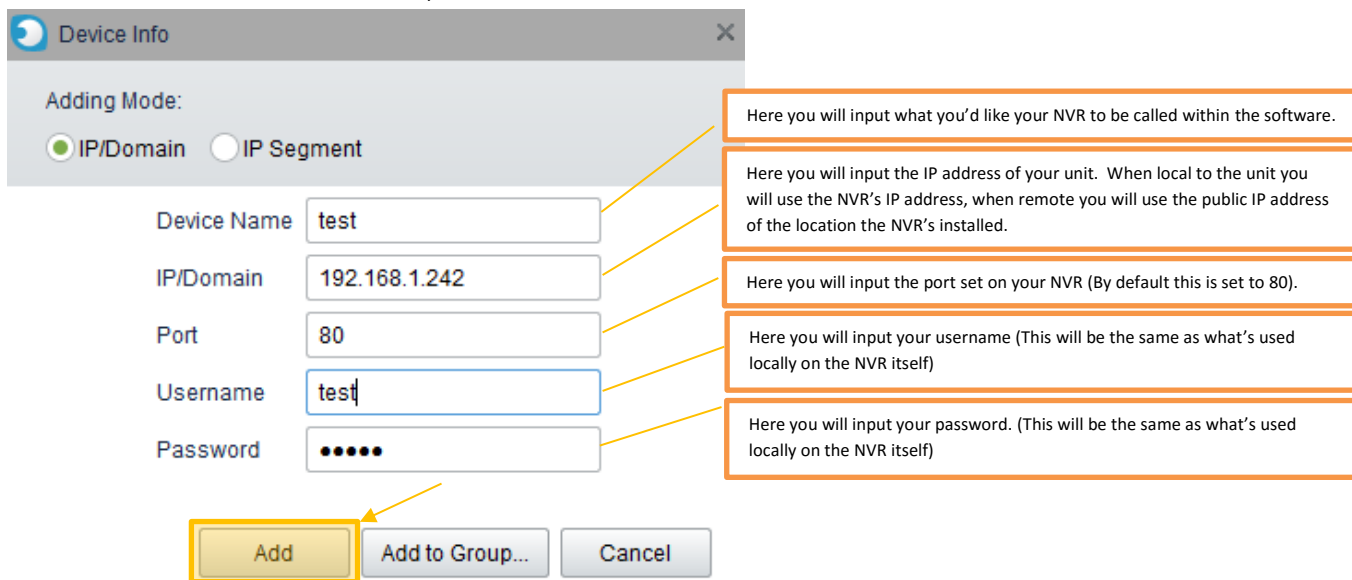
Device Info

Adding Mode:

IP/Domain IP Segment

Device Name test

IP/Domain 192.168.1.242

Port 80

Username test

Password •••••

Add Add to Group... Cancel

Here you will input what you'd like your NVR to be called within the software.

Here you will input the IP address of your unit. When local to the unit you will use the NVR's IP address, when remote you will use the public IP address of the location the NVR's installed.

Here you will input the port set on your NVR (By default this is set to 80).

Here you will input your username (This will be the same as what's used locally on the NVR itself)

Here you will input your password. (This will be the same as what's used locally on the NVR itself)